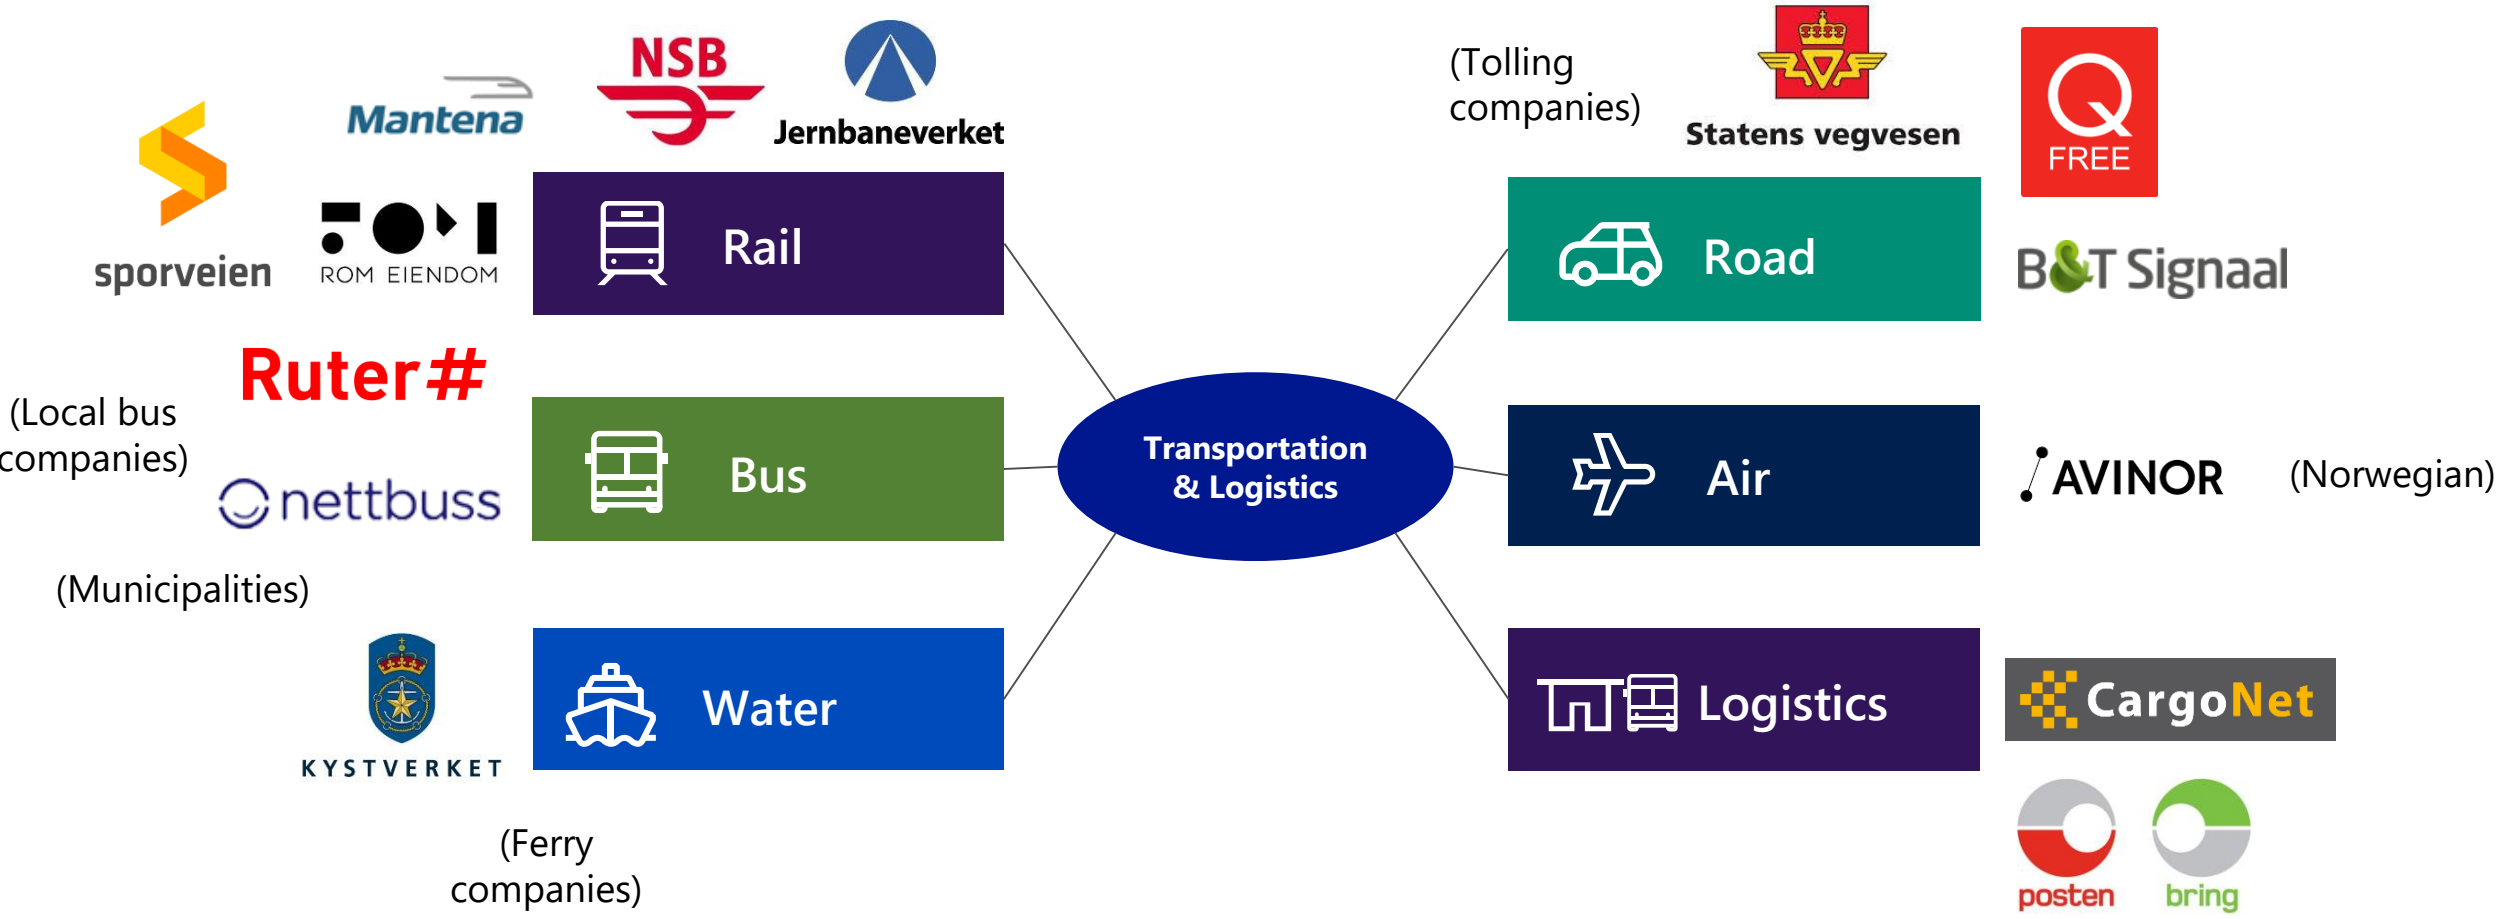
Mantena

NSB

Jernbaneverket

sporveien

ROM EIENDOM

Rail

(Tolling companies)

Statens vegvesen

FREE

Road

B&T Signaal

Ruter#

(Local bus companies)

nettbuss

Bus

Transportation & Logistics

Air

AVINOR

(Norwegian)

(Municipalities)

KYSTVERKET

Water

Logistics

CargoNet

(Ferry companies)

posten

bring